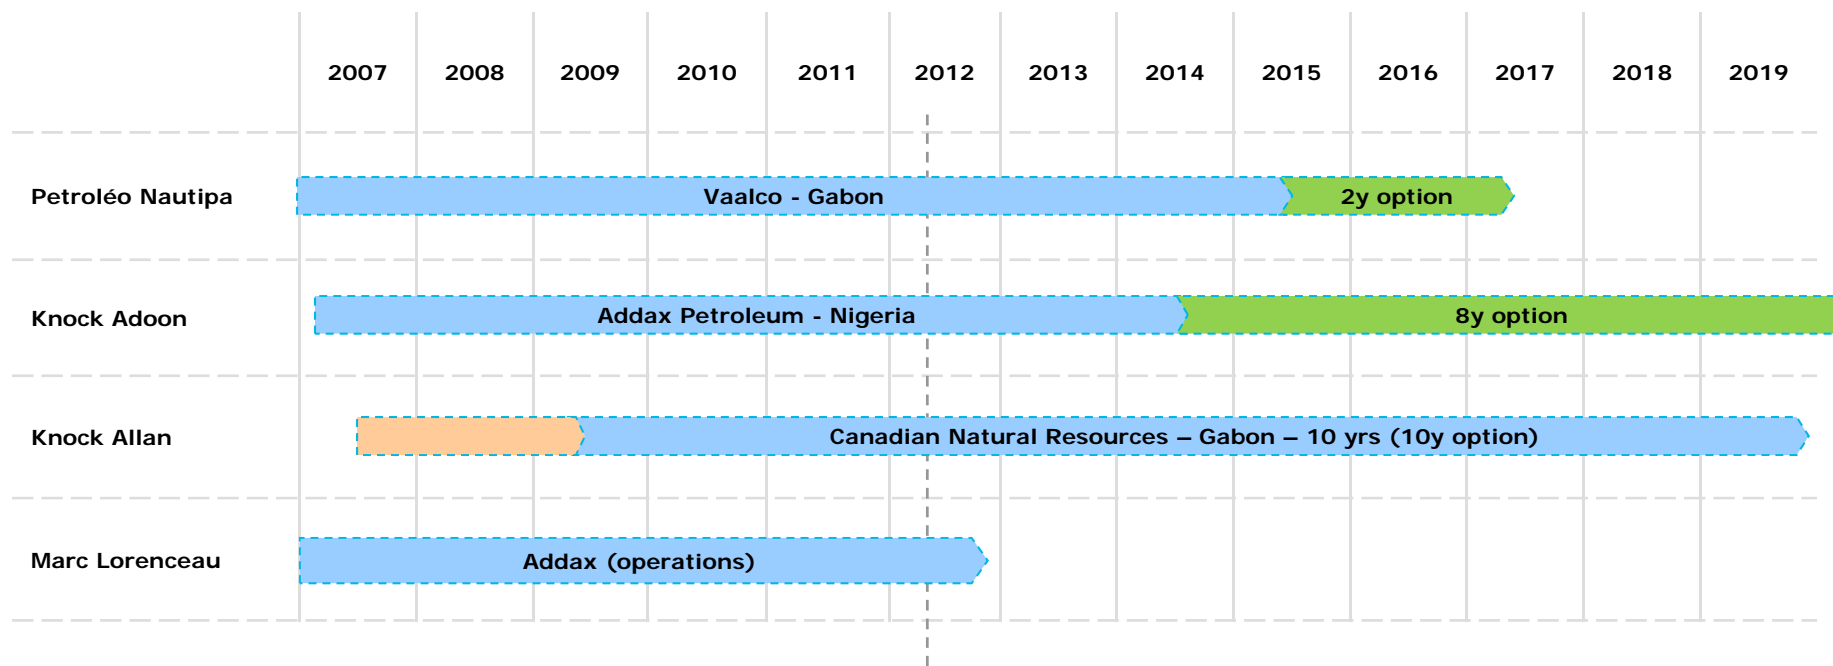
| | 2007 | 2008 | 2009 | 2010 | 2011 | 2012 | 2013 | 2014 | 2015 | 2016 | 2017 | 2018 | 2019 |
|---|---|---|---|---|---|---|---|---|---|---|---|---|---|
| Petroléo Nautipa | Vaalco - Gabon | | | | | | | | 2y option | | | | |
| Knock Adoon | Addax Petroleum - Nigeria | | | | | | | 8y option | | | | | |
| Knock Allan | | | Canadian Natural Resources – Gabon – 10 yrs (10y option) | | | | | | | | | | |
| Marc Lorenceau | Addax (operations) | | | | | | | | | | | | |